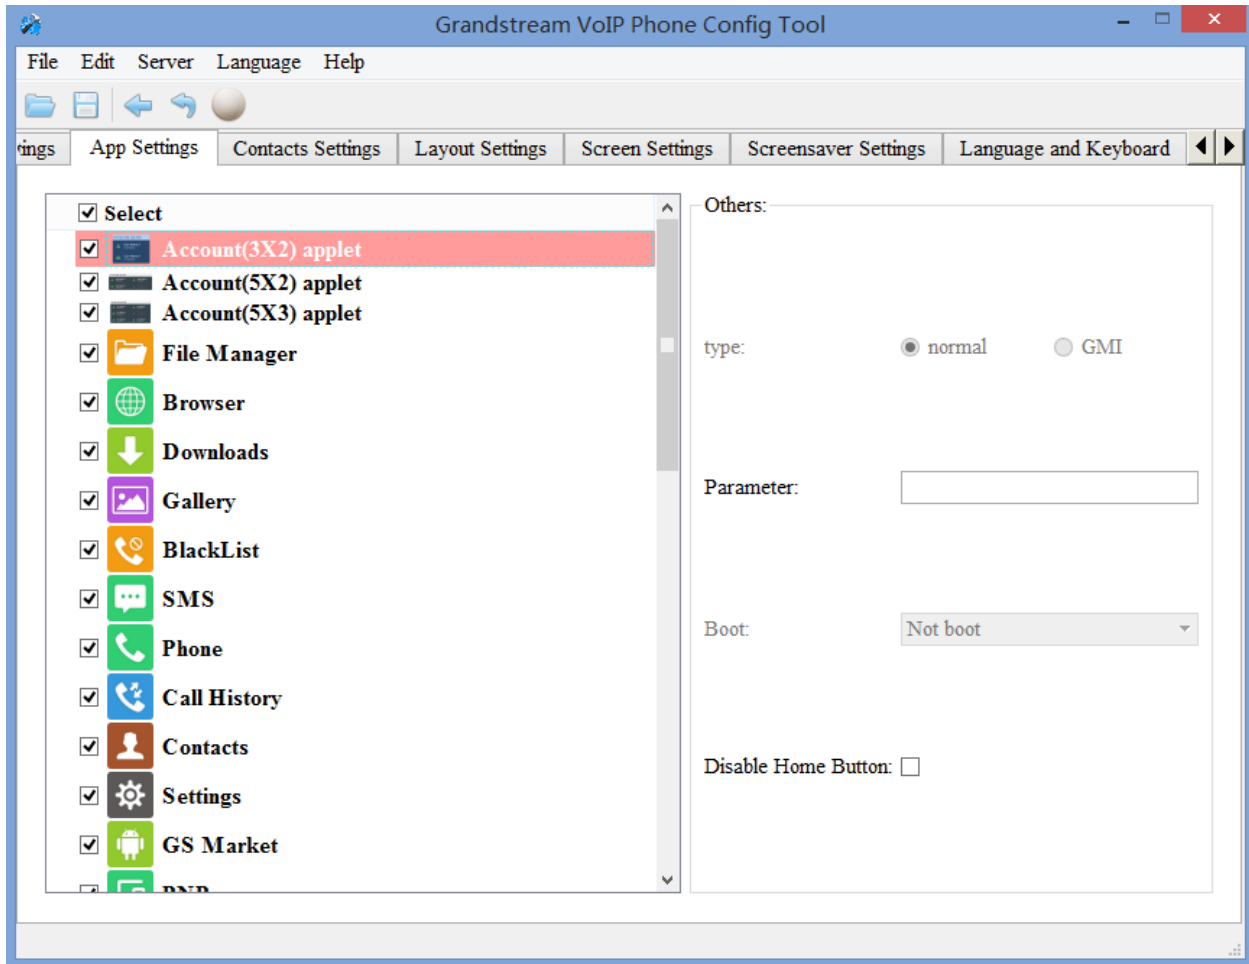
Grandstream VoIP Phone Config Tool

File Edit Server Language Help

ings App Settings Contacts Settings Layout Settings Screen Settings Screensaver Settings Language and Keyboard

Select
Account(3X2) applet
Account(5X2) applet
Account(5X3) applet
File Manager
Browser
Downloads
Gallery
BlackList
SMS
Phone
Call History
Contacts
Settings
GS Market
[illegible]

Others:

type: normal GMI

Parameter:

Boot: Not boot

Disable Home Button: